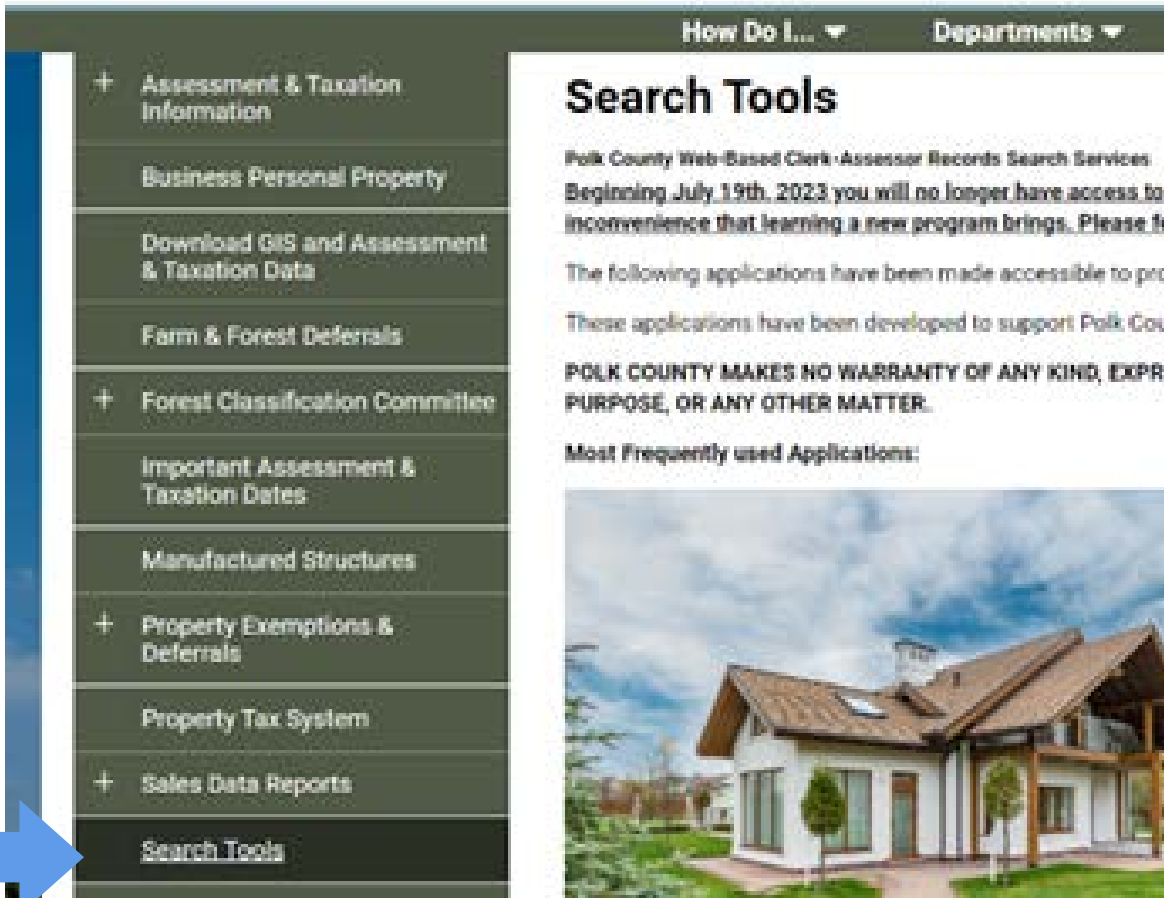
How Do I... ▾ Departments ▾

+ Assessment & Taxation Information

Business Personal Property

Download GIS and Assessment & Taxation Data

Farm & Forest Deferrals

+ Forest Classification Committee

Important Assessment & Taxation Dates

Manufactured Structures

+ Property Exemptions & Deferrals

Property Tax System

+ Sales Data Reports

Search Tools

Search Tools

Polk County Web-Based Clerk-Assessor Records Search Services

Beginning July 19th, 2023 you will no longer have access to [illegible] inconvenience that learning a new program brings. Please f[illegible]

The following applications have been made accessible to pr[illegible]

These applications have been developed to support Polk Cou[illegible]

POLK COUNTY MAKES NO WARRANTY OF ANY KIND, EXPR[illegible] PURPOSE, OR ANY OTHER MATTER.

Most Frequently used Applications: